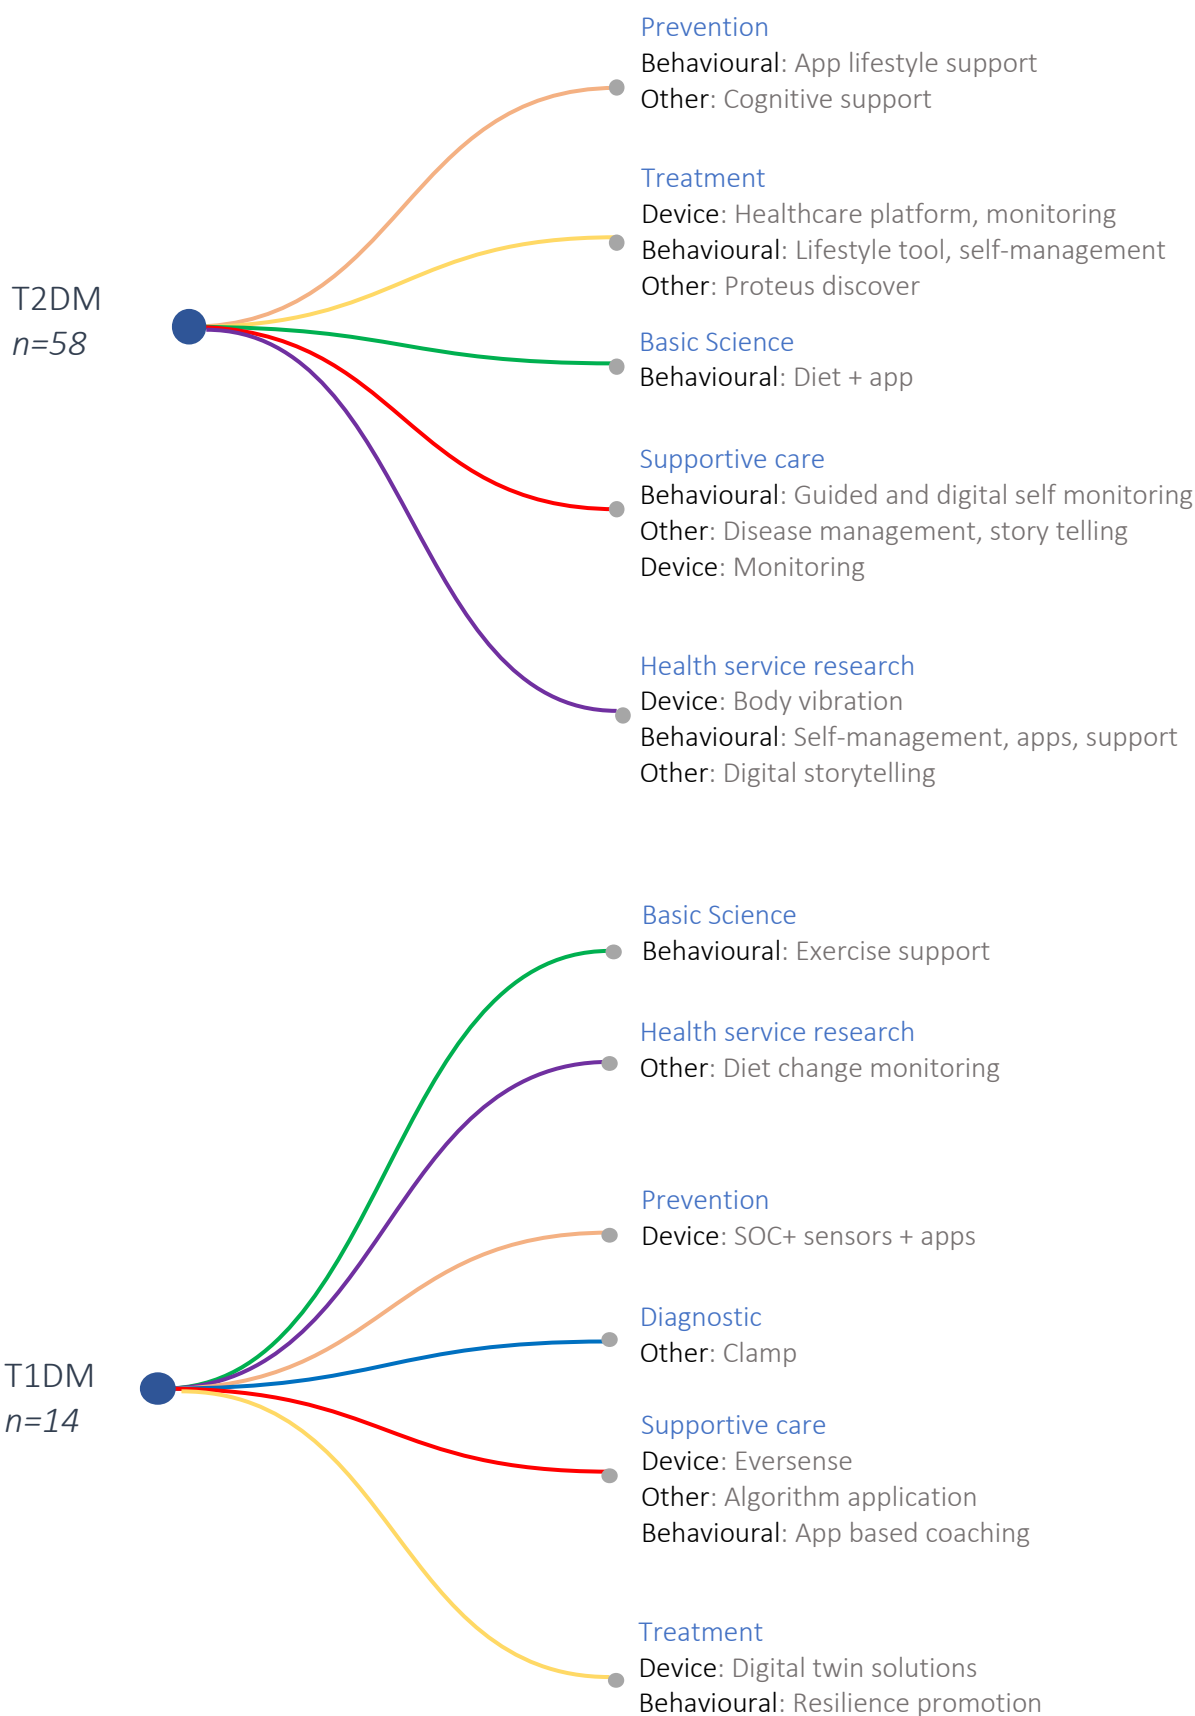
T2DM
n=58

Prevention
Behavioural: App lifestyle support
Other: Cognitive support

Treatment
Device: Healthcare platform, monitoring
Behavioural: Lifestyle tool, self-management
Other: Proteus discover

Basic Science
Behavioural: Diet + app

Supportive care
Behavioural: Guided and digital self monitoring
Other: Disease management, story telling
Device: Monitoring

Health service research
Device: Body vibration
Behavioural: Self-management, apps, support
Other: Digital storytelling

T1DM
n=14

Basic Science
Behavioural: Exercise support

Health service research
Other: Diet change monitoring

Prevention
Device: SOC+ sensors + apps

Diagnostic
Other: Clamp

Supportive care
Device: Eversense
Other: Algorithm application
Behavioural: App based coaching

Treatment
Device: Digital twin solutions
Behavioural: Resilience promotion